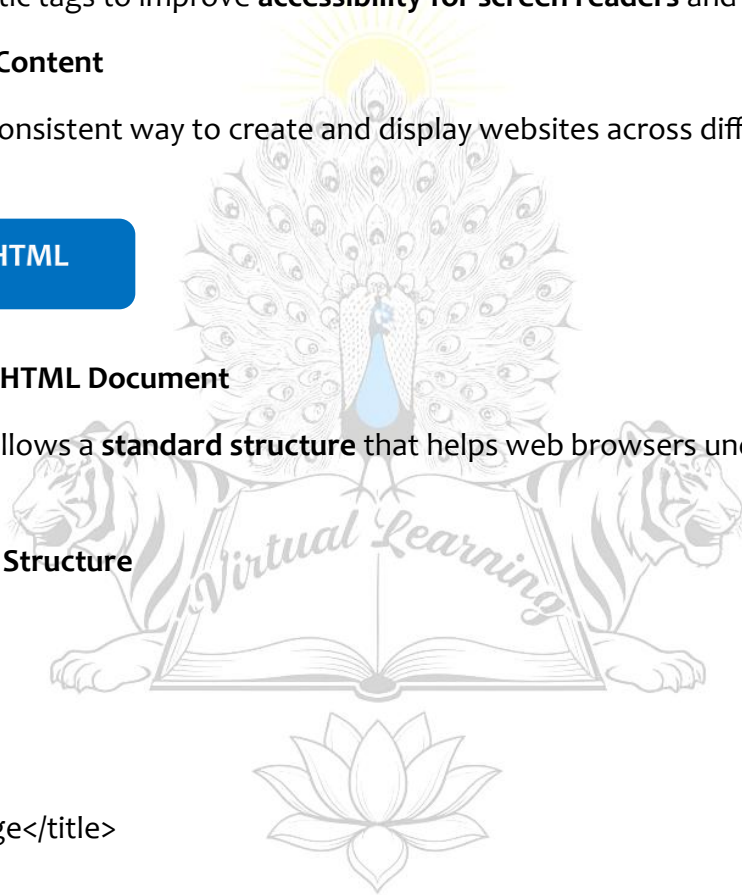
tic tags to improve **accessibility for screen readers** and

Content

onsistent way to create and display websites across diff

HTML

HTML Document

llows a **standard structure** that helps web browsers und

Structure

Virtual Learning

ge</title>